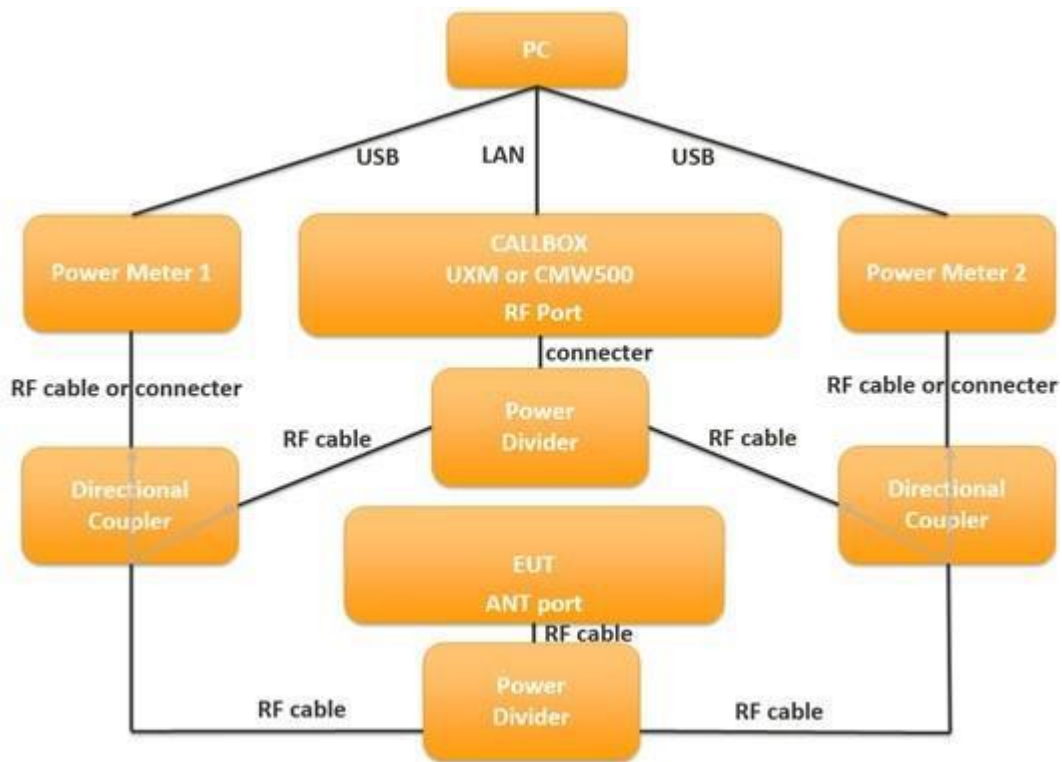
PC

USB

LAN

USB

Power Meter 1

CALLBOX
UXM or CMW500
RF Port

Power Meter 2

connecter

RF cable or connecter

RF cable or connecter

RF cable

Power Divider

RF cable

Directional Coupler

Directional Coupler

EUT
ANT port

RF cable

RF cable

Power Divider

RF cable